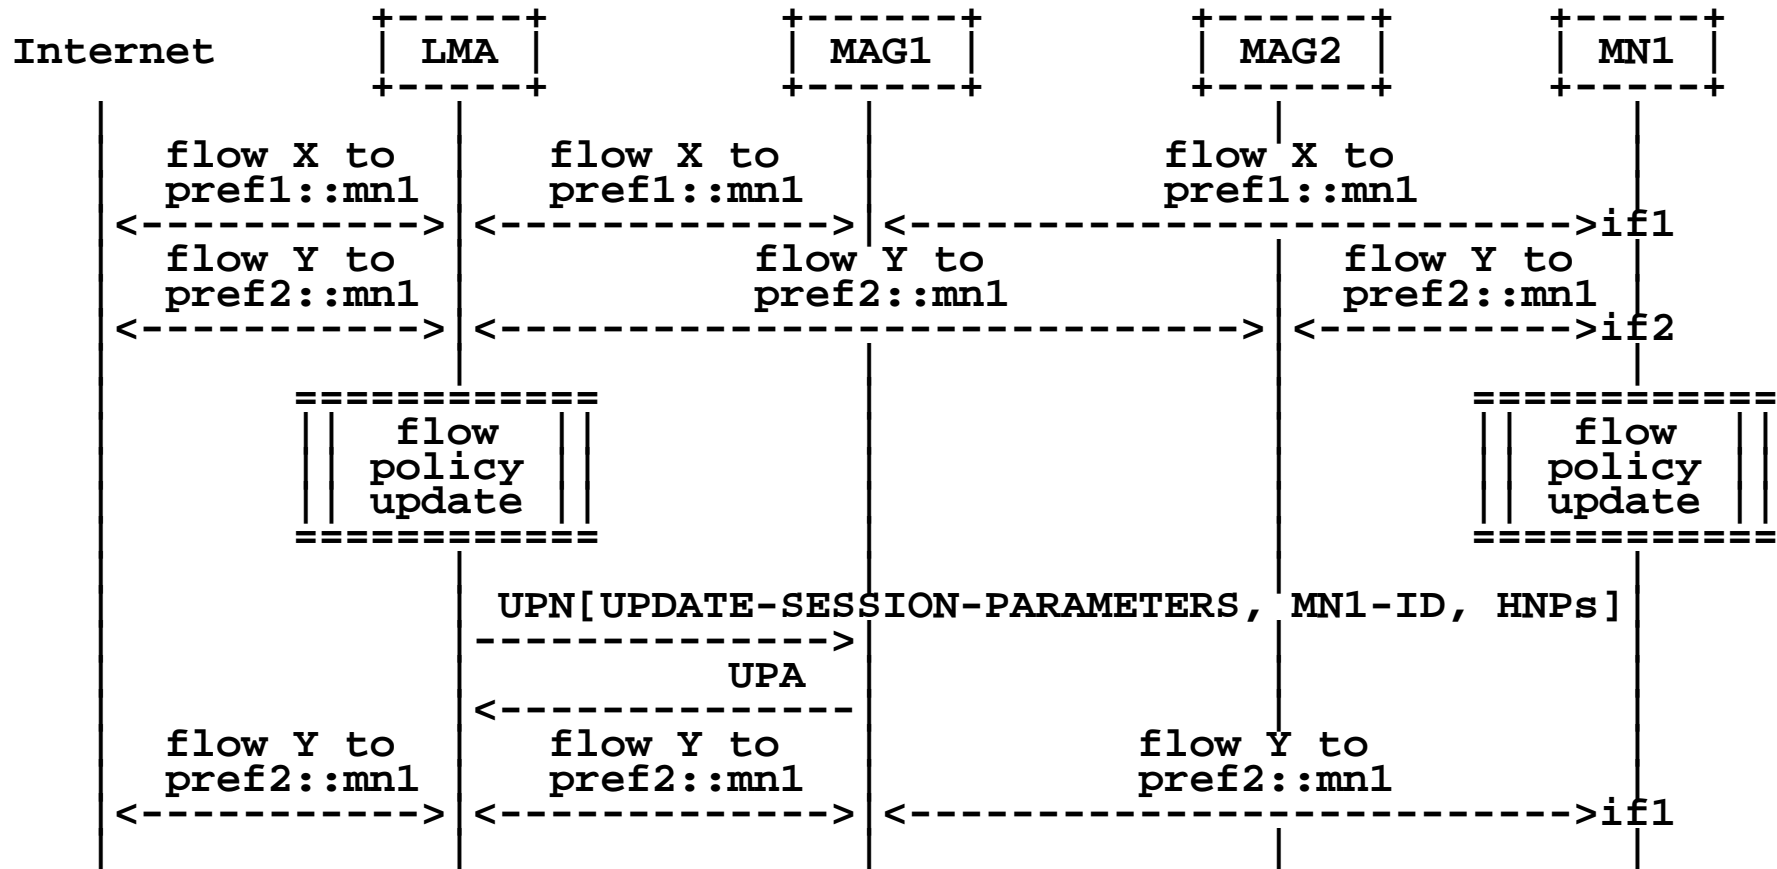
Internet LMA MAG1 MAG2 MN1

flow X to pref1::mn1
flow X to pref1::mn1
flow X to pref1::mn1
if1

flow Y to pref2::mn1
flow Y to pref2::mn1
flow Y to pref2::mn1
if2

flow policy update

flow policy update

UPN[UPDATE-SESSION-PARAMETERS, MN1-ID, HNPs]

UPA

flow Y to pref2::mn1
flow Y to pref2::mn1
flow Y to pref2::mn1
if1